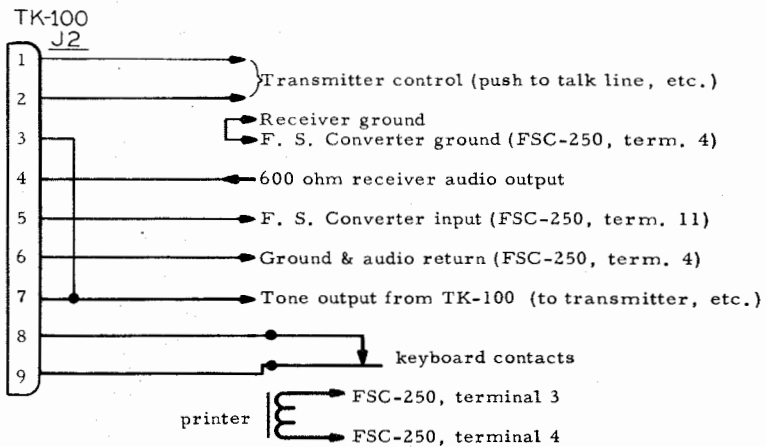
TK-100
J2

1
2
3
4
5
6
7
8
9

Transmitter control (push to talk line, etc.)

Receiver ground
F. S. Converter ground (FSC-250, term. 4)

600 ohm receiver audio output

F. S. Converter input (FSC-250, term. 11)

Ground & audio return (FSC-250, term. 4)

Tone output from TK-100 (to transmitter, etc.)

keyboard contacts

printer

FSC-250, terminal 3

FSC-250, terminal 4